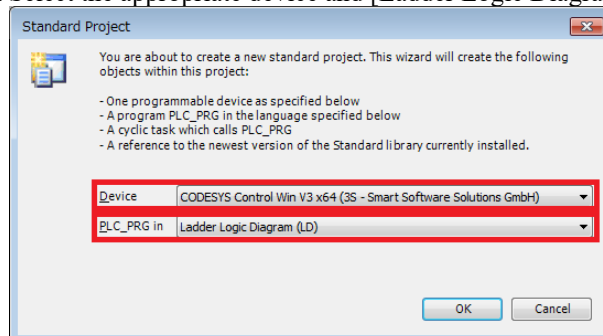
Select the appropriate device and [Ladder Logic Diagra

Standard Project

You are about to create a new standard project. This wizard will create the following objects within this project:

- One programmable device as specified below
- A program PLC_PRG in the language specified below
- A cyclic task which calls PLC_PRG
- A reference to the newest version of the Standard library currently installed.

Device CODESYS Control Win V3 x64 (3S - Smart Software Solutions GmbH)

PLC_PRG in Ladder Logic Diagram (LD)

OK Cancel